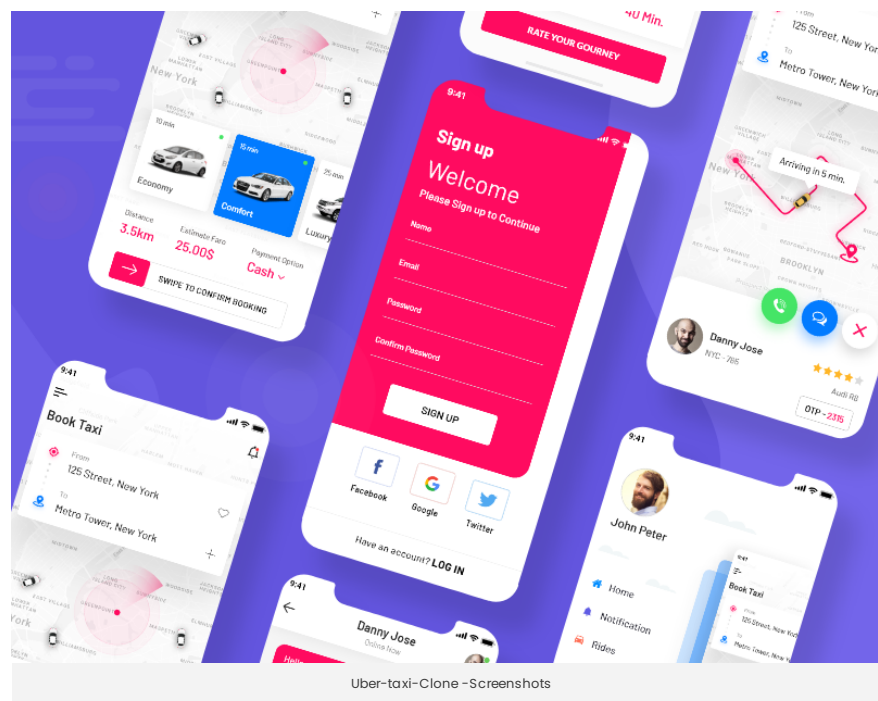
New York

10 min

Economy

15 min

Comfort

Luxury

Distance
3.5km

Estimate Fare
25.00$

Payment Option
Cash

SWIPE TO CONFIRM BOOKING

40 Min.

RATE YOUR GOURNEY

9:41

Sign up

Welcome

Please Sign up to Continue

Name

Email

Password

Confirm Password

SIGN UP

Facebook

Google

Twitter

Have an account? LOG IN

125 Street, New York

To

Metro Tower, New York

Arriving in 5 min.

New York

BROOKLYN

Danny Jose

NYC - 786

Audi R8

OTP - 2315

9:41

Book Taxi

From

125 Street, New York

To

Metro Tower, New York

York

9:41

Danny Jose

Online Now

Hello

9:41

John Peter

Home

Notification

Rides

Book Taxi

125 Street, New York

Metro Tower, New York

Uber-taxi-Clone -Screenshots